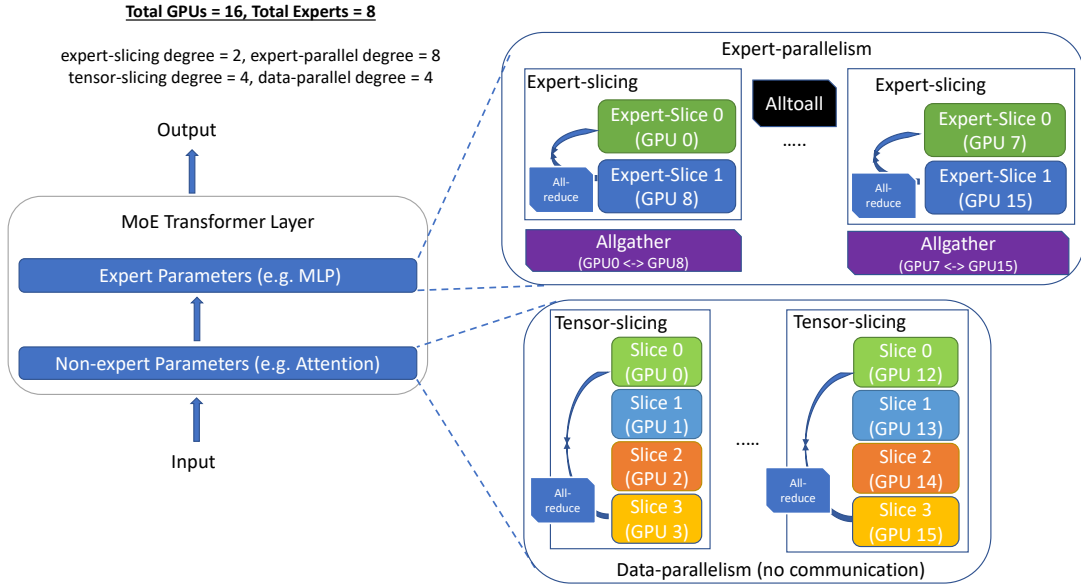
Total GPUs = 16, Total Experts = 8

expert-slicing degree = 2, expert-parallel degree = 8
tensor-slicing degree = 4, data-parallel degree = 4

Output

MoE Transformer Layer

Expert Parameters (e.g. MLP)

Non-expert Parameters (e.g. Attention)

Input

Expert-parallelism

Expert-slicing

Expert-Slice 0 (GPU 0)

All-reduce

Expert-Slice 1 (GPU 8)

Alltoall

.....

Expert-slicing

Expert-Slice 0 (GPU 7)

All-reduce

Expert-Slice 1 (GPU 15)

Allgather (GPU0 <-> GPU8)

Allgather (GPU7 <-> GPU15)

Tensor-slicing

Slice 0 (GPU 0)

Slice 1 (GPU 1)

Slice 2 (GPU 2)

All-reduce

Slice 3 (GPU 3)

.....

Tensor-slicing

Slice 0 (GPU 12)

Slice 1 (GPU 13)

Slice 2 (GPU 14)

All-reduce

Slice 3 (GPU 15)

Data-parallelism (no communication)